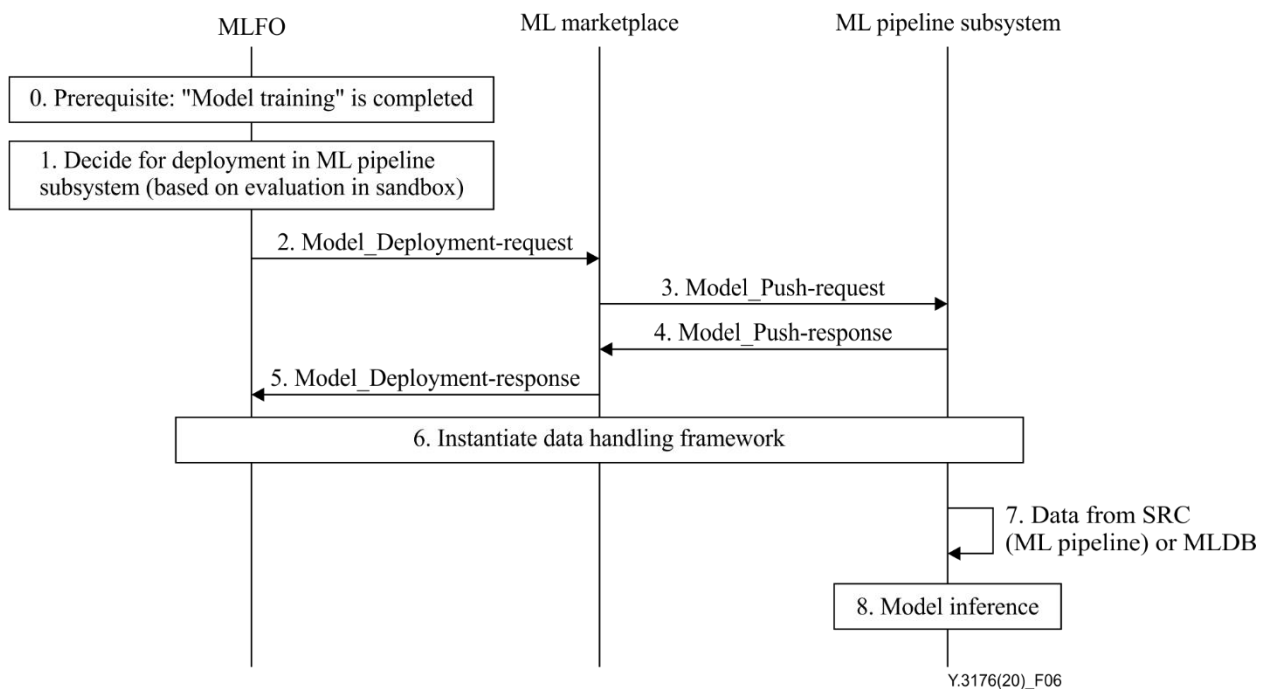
MLFO

ML marketplace

ML pipeline subsystem

0. Prerequisite: "Model training" is completed

1. Decide for deployment in ML pipeline subsystem (based on evaluation in sandbox)

2. Model_Deployment-request

3. Model_Push-request

4. Model_Push-response

5. Model_Deployment-response

6. Instantiate data handling framework

7. Data from SRC (ML pipeline) or MLDB

8. Model inference

Y.3176(20)_F06